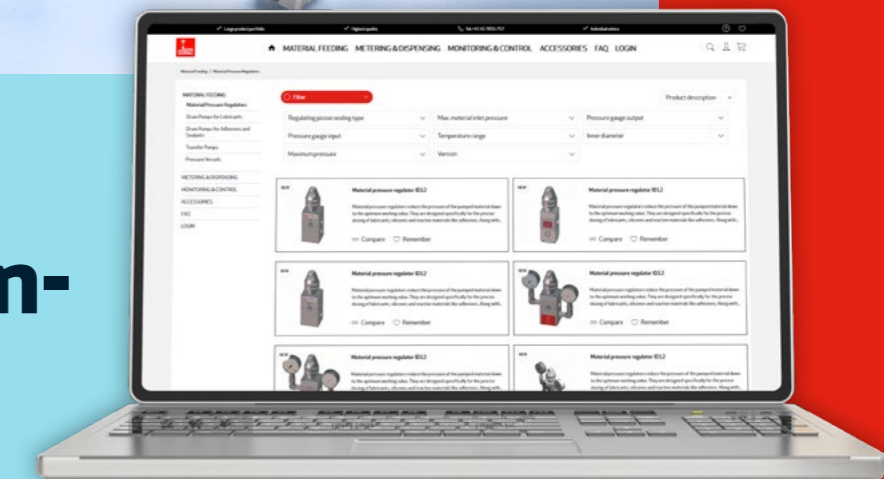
n-

✓ Large product portfolio ✓ Highest quality ✓ Tel.+41 61 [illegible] ✓ Individual advice

MATERIAL FEEDING METERING & DISPENSING MONITORING & CONTROL ACCESSORIES FAQ LOGIN

Material feeding / Material Pressure Regulators

MATERIAL FEEDING
Material Pressure Regulators
Drum Pumps for Lubricants
Drum Pumps for Adhesives and Sealants
Transfer Pumps
Pressure Vessels
METERING & DISPENSING
MONITORING & CONTROL
ACCESSORIES
FAQ
LOGIN

Filter

Product description

Regulating piston sealing type
Max. material inlet pressure
Pressure gauge output
Pressure gauge input
Temperature range
Inner diameter
Maximum pressure
Version

NEW
Material pressure regulator 8512
Material pressure regulators reduce the pressure of the pumped material down to the optimum working value. They are designed specifically for the precise dosing of lubricants, silicones and reactive materials like adhesives. Along with...
Compare Remember

NEW
Material pressure regulator 8512
Material pressure regulators reduce the pressure of the pumped material down to the optimum working value. They are designed specifically for the precise dosing of lubricants, silicones and reactive materials like adhesives. Along with...
Compare Remember

NEW
Material pressure regulator 8512
Material pressure regulators reduce the pressure of the pumped material down to the optimum working value. They are designed specifically for the precise dosing of lubricants, silicones and reactive materials like adhesives. Along with...
Compare Remember

NEW
Material pressure regulator 8512
Material pressure regulators reduce the pressure of the pumped material down to the optimum working value. They are designed specifically for the precise dosing of lubricants, silicones and reactive materials like adhesives. Along with...
Compare Remember

NEW
Material pressure regulator 8512
Material pressure regulators reduce the pressure of the pumped material down to the optimum working value. They are designed specifically for the precise dosing of lubricants, silicones and reactive materials like adhesives. Along with...

NEW
Material pressure regulator 8512
Material pressure regulators reduce the pressure of the pumped material down to the optimum working value. They are designed specifically for the precise dosing of lubricants, silicones and reactive materials like adhesives. Along with...